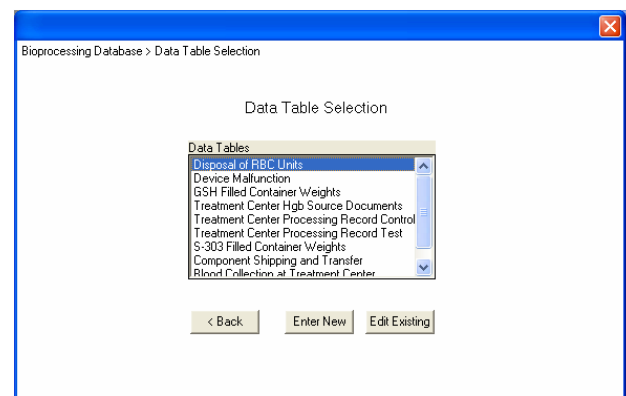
Bioprocessing Database > Data Table Selection

Data Table Selection

Data Tables

Disposal of RBC Units
Device Malfunction
GSH Filled Container Weights
Treatment Center Hgb Source Documents
Treatment Center Processing Record Control
Treatment Center Processing Record Test
S-303 Filled Container Weights
Component Shipping and Transfer
Blood Collection at Treatment Center

< Back Enter New Edit Existing